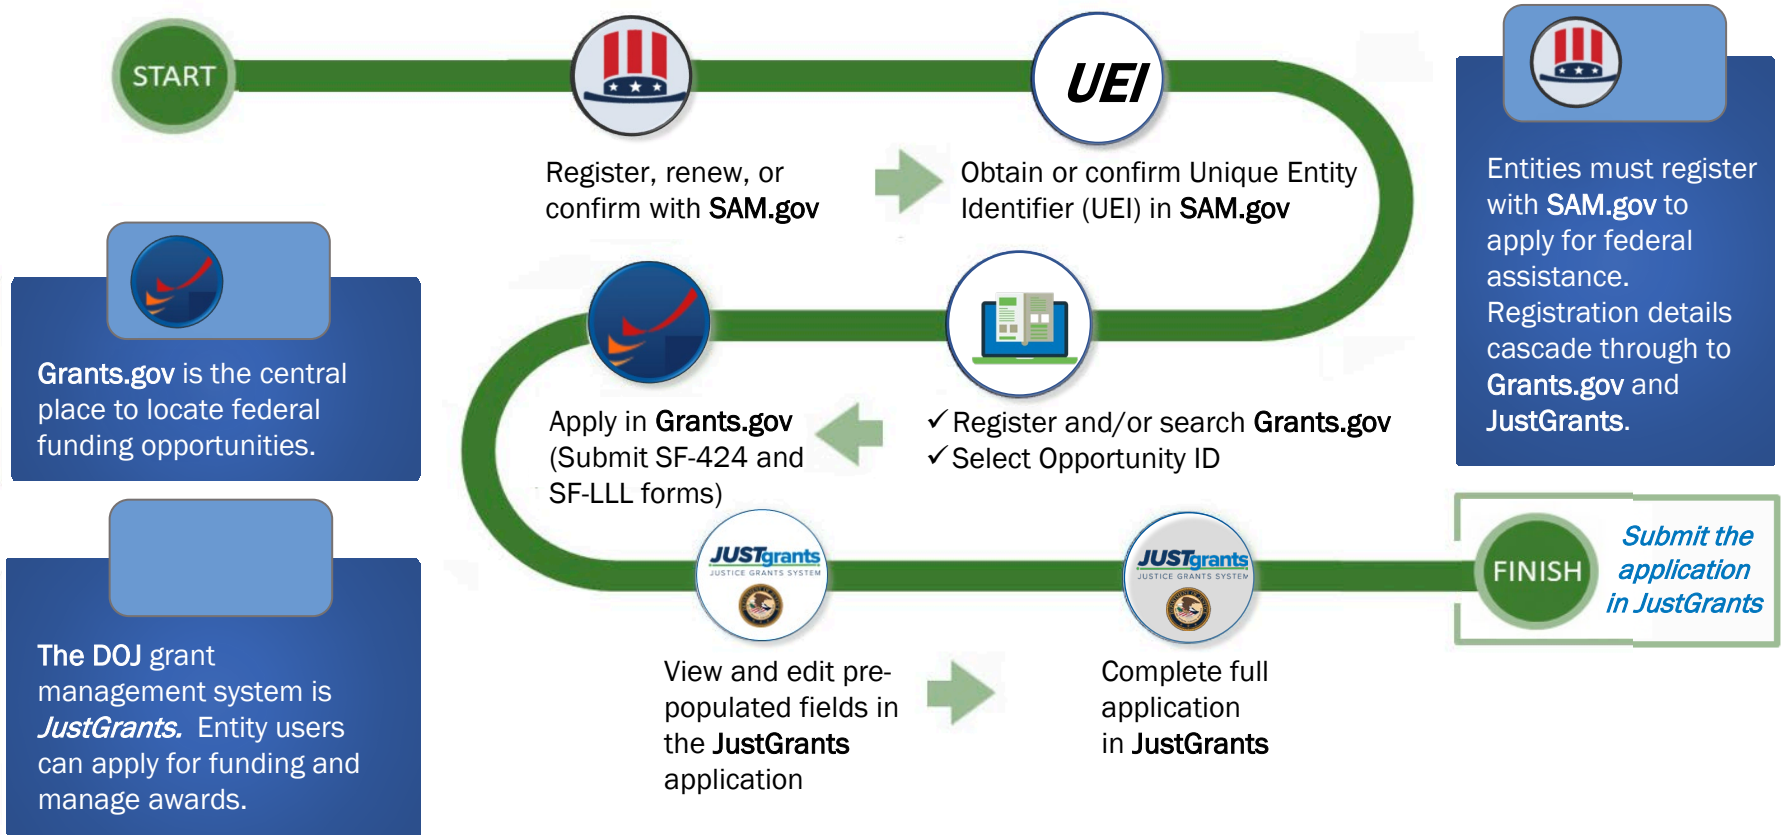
START

Register, renew, or confirm with SAM.gov

UEI

Obtain or confirm Unique Entity Identifier (UEI) in SAM.gov

Entities must register with SAM.gov to apply for federal assistance. Registration details cascade through to Grants.gov and JustGrants.

Grants.gov is the central place to locate federal funding opportunities.

Apply in Grants.gov (Submit SF-424 and SF-LLL forms)

✓Register and/or search Grants.gov
✓Select Opportunity ID

The DOJ grant management system is *JustGrants.* Entity users can apply for funding and manage awards.

JUSTgrants JUSTICE GRANTS SYSTEM

View and edit pre-populated fields in the JustGrants application

JUSTgrants JUSTICE GRANTS SYSTEM

Complete full application in JustGrants

FINISH

*Submit the application in JustGrants*